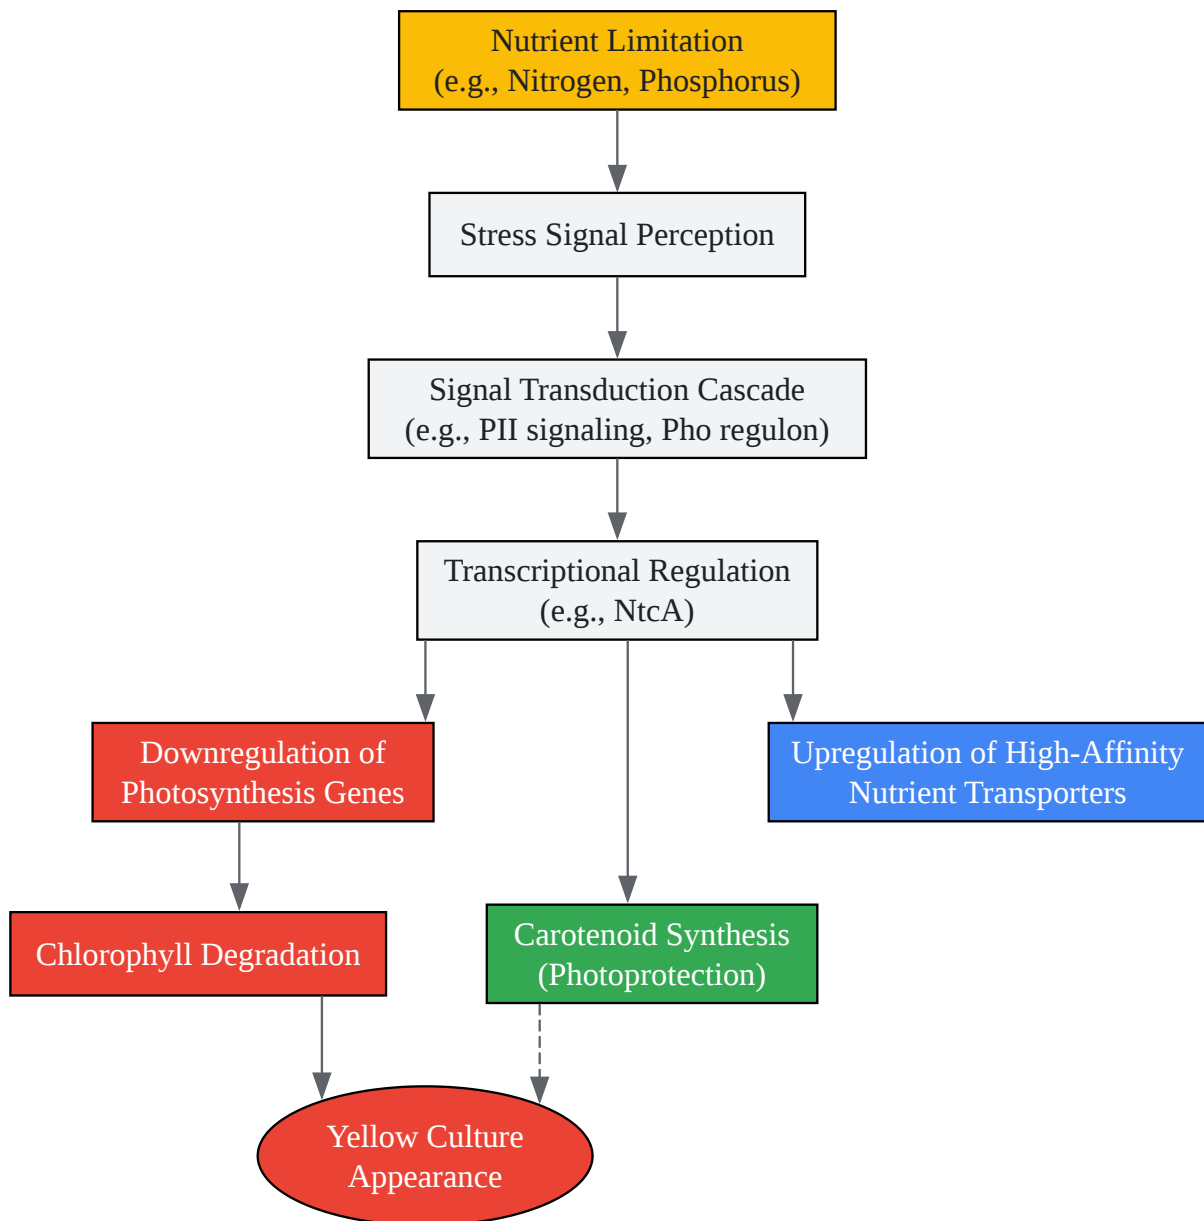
Nutrient Limitation
(e.g., Nitrogen, Phosphorus)

Stress Signal Perception

Signal Transduction Cascade
(e.g., PII signaling, Pho regulon)

Transcriptional Regulation
(e.g., NtcA)

Downregulation of Photosynthesis Genes

Upregulation of High-Affinity Nutrient Transporters

Chlorophyll Degradation

Carotenoid Synthesis
(Photoprotection)

Yellow Culture Appearance